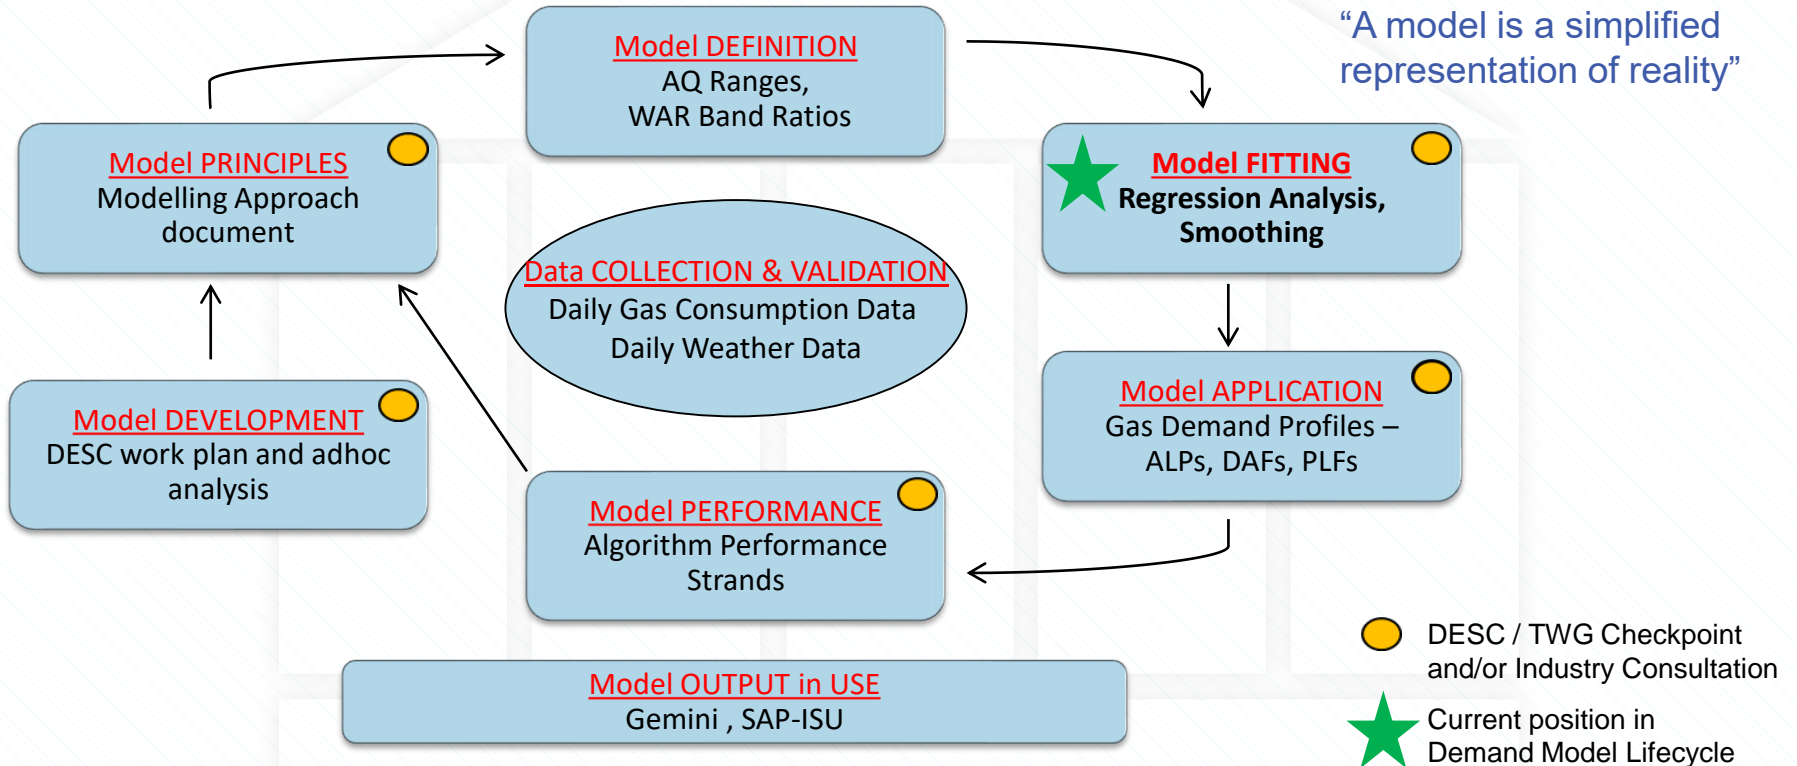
“A model is a simplified representation of reality”

Model DEFINITION
AQ Ranges,
WAR Band Ratios

Model PRINCIPLES
Modelling Approach document

Model FITTING
Regression Analysis, Smoothing

Data COLLECTION & VALIDATION
Daily Gas Consumption Data
Daily Weather Data

Model DEVELOPMENT
DESC work plan and adhoc analysis

Model APPLICATION
Gas Demand Profiles – ALPs, DAFs, PLFs

Model PERFORMANCE
Algorithm Performance Strands

Model OUTPUT in USE
Gemini , SAP-ISU

DESC / TWG Checkpoint and/or Industry Consultation

Current position in Demand Model Lifecycle